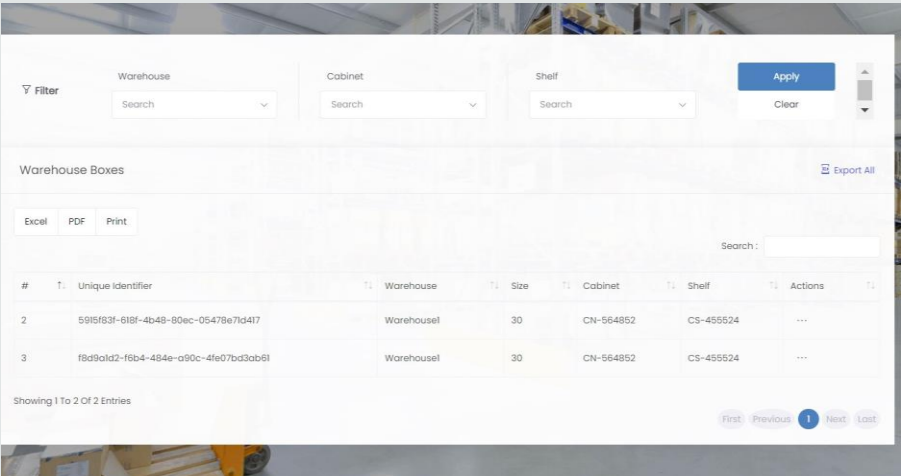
Filter

Warehouse
Search

Cabinet
Search

Shelf
Search

Apply
Clear

Warehouse Boxes

Export All

Excel PDF Print

Search :

| # | Unique Identifier | Warehouse | Size | Cabinet | Shelf | Actions |
|---|---|---|---|---|---|---|
| 2 | 5915f83f-618f-4b48-80ec-05478e71d417 | Warehouse1 | 30 | CN-564852 | CS-455524 | ··· |
| 3 | f8d9a1d2-f6b4-484e-a90c-4fe07bd3ab61 | Warehouse1 | 30 | CN-564852 | CS-455524 | ··· |

Showing 1 To 2 Of 2 Entries

First Previous 1 Next Last